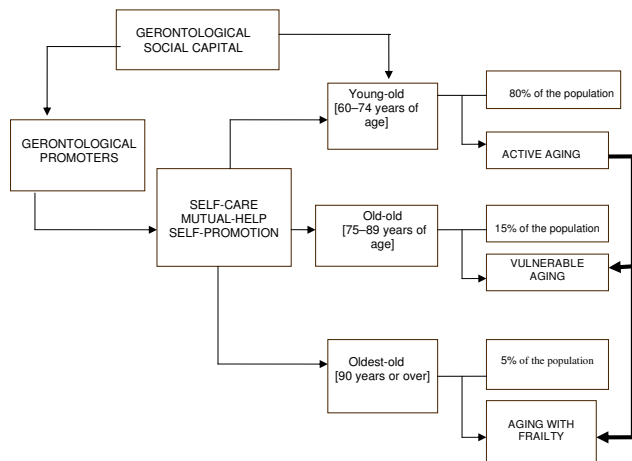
GERONTOLOGICAL SOCIAL CAPITAL

GERONTOLOGICAL PROMOTERS

SELF-CARE
MUTUAL-HELP
SELF-PROMOTION

Young-old [60–74 years of age]

80% of the population

ACTIVE AGING

Old-old [75–89 years of age]

15% of the population

VULNERABLE AGING

Oldest-old [90 years or over]

5% of the population

AGING WITH FRAILTY